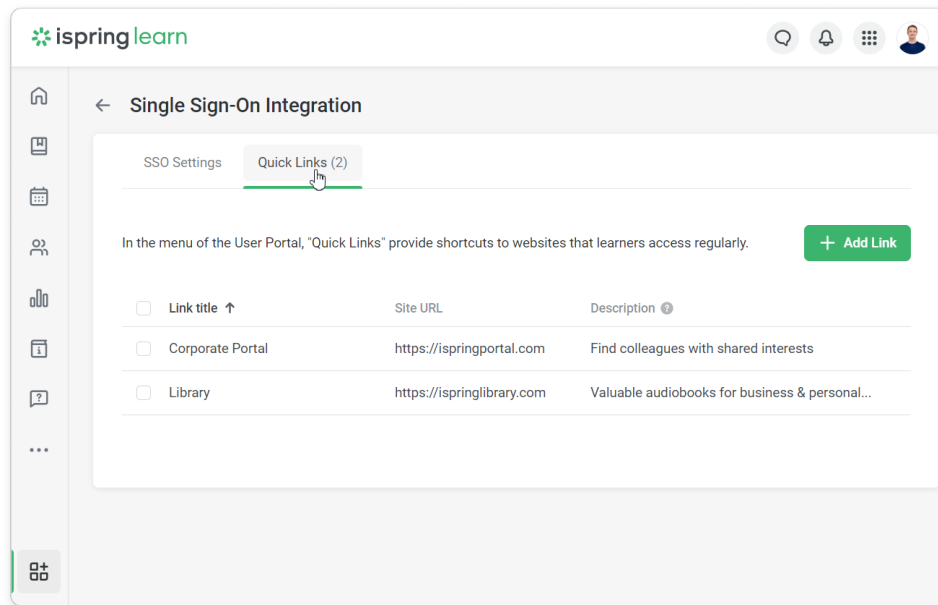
ispring learn

Single Sign-On Integration

SSO Settings Quick Links (2)

In the menu of the User Portal, "Quick Links" provide shortcuts to websites that learners access regularly.

+ Add Link

| Link title ↑ | Site URL | Description |
|---|---|---|
| Corporate Portal | https://ispringportal.com | Find colleagues with shared interests |
| Library | https://ispringlibrary.com | Valuable audiobooks for business & personal... |